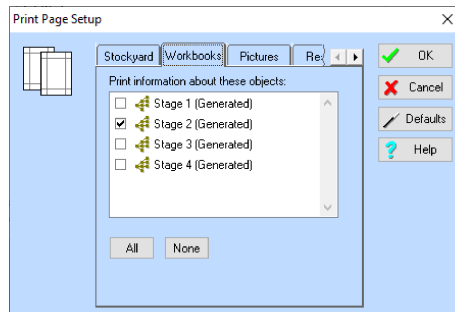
Print Page Setup

Stockyard | Workbooks | Pictures | Re

Print information about these objects:

Stage 1 (Generated)
Stage 2 (Generated)
Stage 3 (Generated)
Stage 4 (Generated)

All | None

OK
Cancel
Defaults
Help